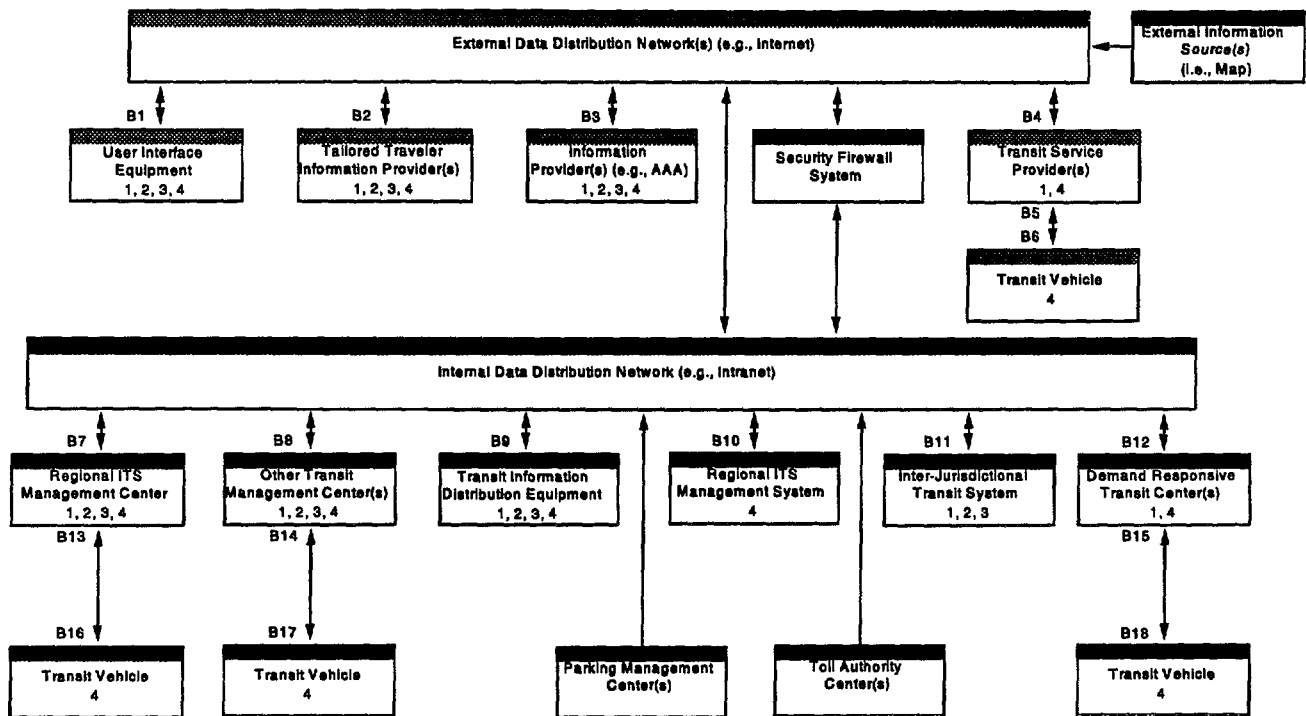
External Data Distribution Network(s) (e.g., Internet)

External Information Source(s) (i.e., Map)

B1

User Interface Equipment
1, 2, 3, 4

B2

Tailored Traveler Information Provider(s)
1, 2, 3, 4

B3

Information Provider(s) (e.g., AAA)
1, 2, 3, 4

Security Firewall System

B4

Transit Service Provider(s)
1, 4

B5

B6

Transit Vehicle
4

Internal Data Distribution Network (e.g., Intranet)

B7

Regional ITS Management Center
1, 2, 3, 4

B8

Other Transit Management Center(s)
1, 2, 3, 4

B9

Transit Information Distribution Equipment
1, 2, 3, 4

B10

Regional ITS Management System
4

B11

Inter-Jurisdictional Transit System
1, 2, 3

B12

Demand Responsive Transit Center(s)
1, 4

B13

B14

B15

B16

Transit Vehicle
4

B17

Transit Vehicle
4

Parking Management Center(s)

Toll Authority Center(s)

B18

Transit Vehicle
4